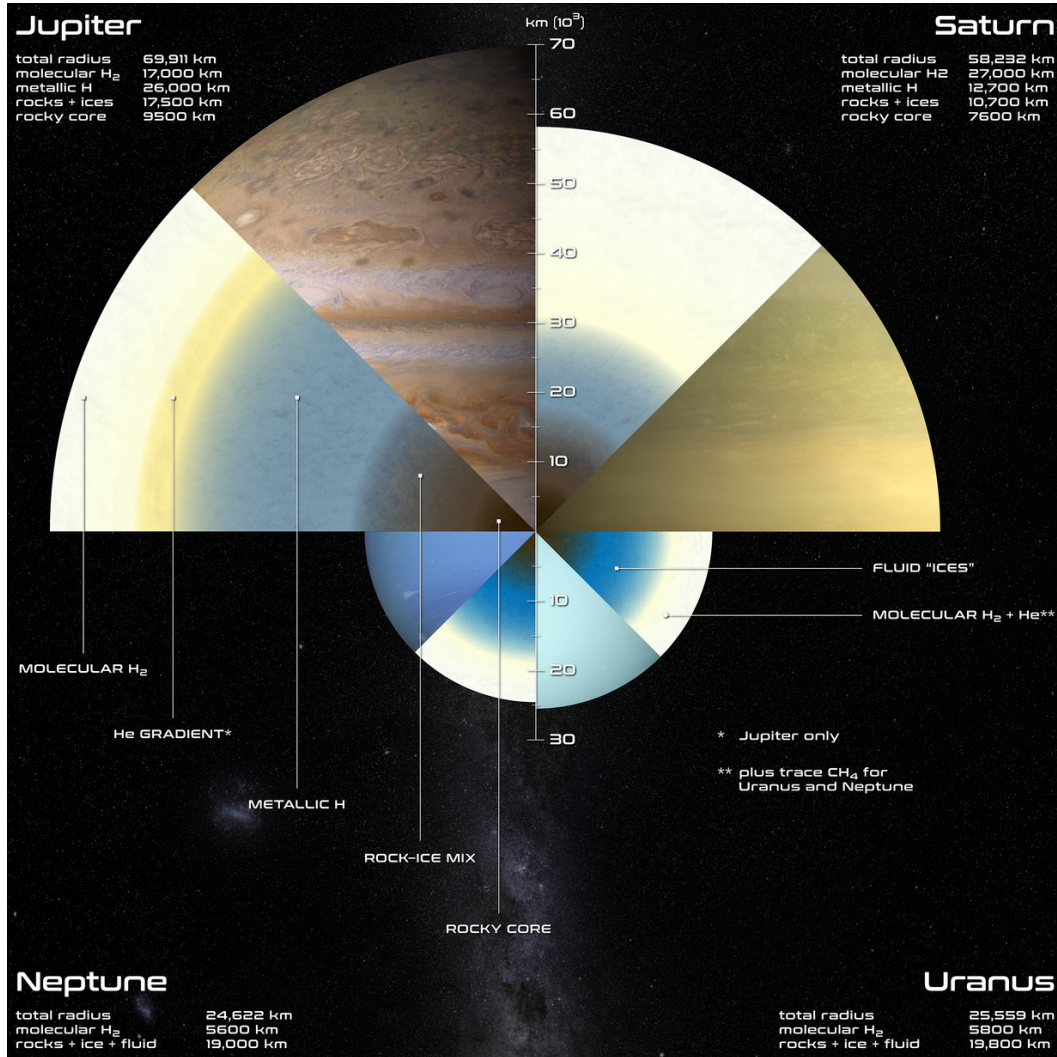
Jupiter

| total radius | 69,911 km |
|---|---|
| molecular $H_2$ | 17,000 km |
| metallic H | 26,000 km |
| rocks + ices | 17,500 km |
| rocky core | 9500 km |

km $(10^3)$

70

60

50

40

30

20

10

10

20

30

Saturn

| total radius | 58,232 km |
|---|---|
| molecular H2 | 27,000 km |
| metallic H | 12,700 km |
| rocks + ices | 10,700 km |
| rocky core | 7600 km |

FLUID "ICES"

MOLECULAR $H_2$ + He**

MOLECULAR $H_2$

He GRADIENT*

METALLIC H

ROCK-ICE MIX

ROCKY CORE

* Jupiter only

** plus trace $CH_4$ for Uranus and Neptune

Neptune

| total radius | 24,622 km |
|---|---|
| molecular $H_2$ | 5600 km |
| rocks + ice + fluid | 19,000 km |

Uranus

| total radius | 25,559 km |
|---|---|
| molecular $H_2$ | 5800 km |
| rocks + ice + fluid | 19,800 km |